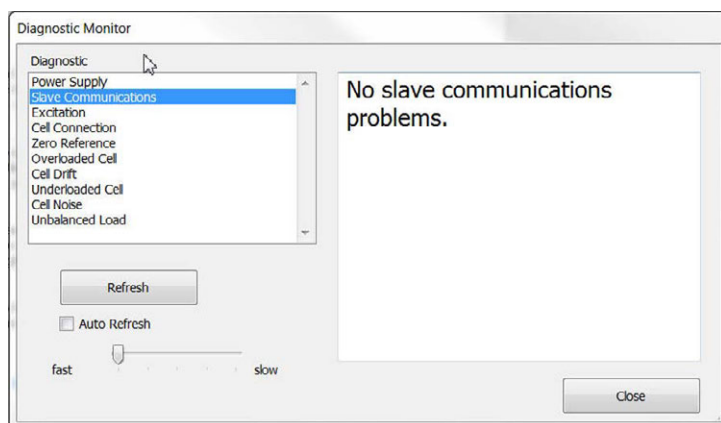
Diagnostic Monitor

Diagnostic

Power Supply
Slave Communications
Excitation
Cell Connection
Zero Reference
Overloaded Cell
Cell Drift
Underloaded Cell
Cell Noise
Unbalanced Load

No slave communications problems.

Refresh

Auto Refresh

fast

slow

Close